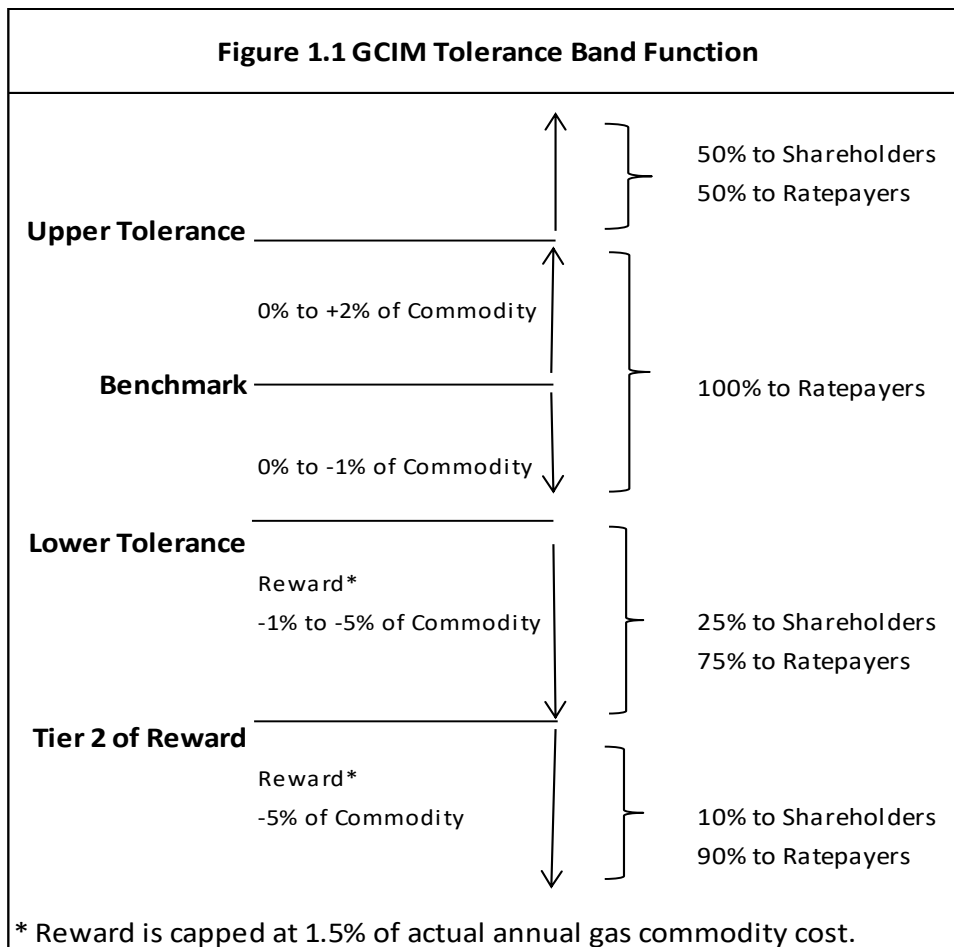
Figure 1.1 GCIM Tolerance Band Function

50% to Shareholders
50% to Ratepayers

Upper Tolerance

0% to +2% of Commodity

Benchmark

100% to Ratepayers

0% to -1% of Commodity

Lower Tolerance

Reward*
-1% to -5% of Commodity

25% to Shareholders
75% to Ratepayers

Tier 2 of Reward

Reward*
-5% of Commodity

10% to Shareholders
90% to Ratepayers

* Reward is capped at 1.5% of actual annual gas commodity cost.